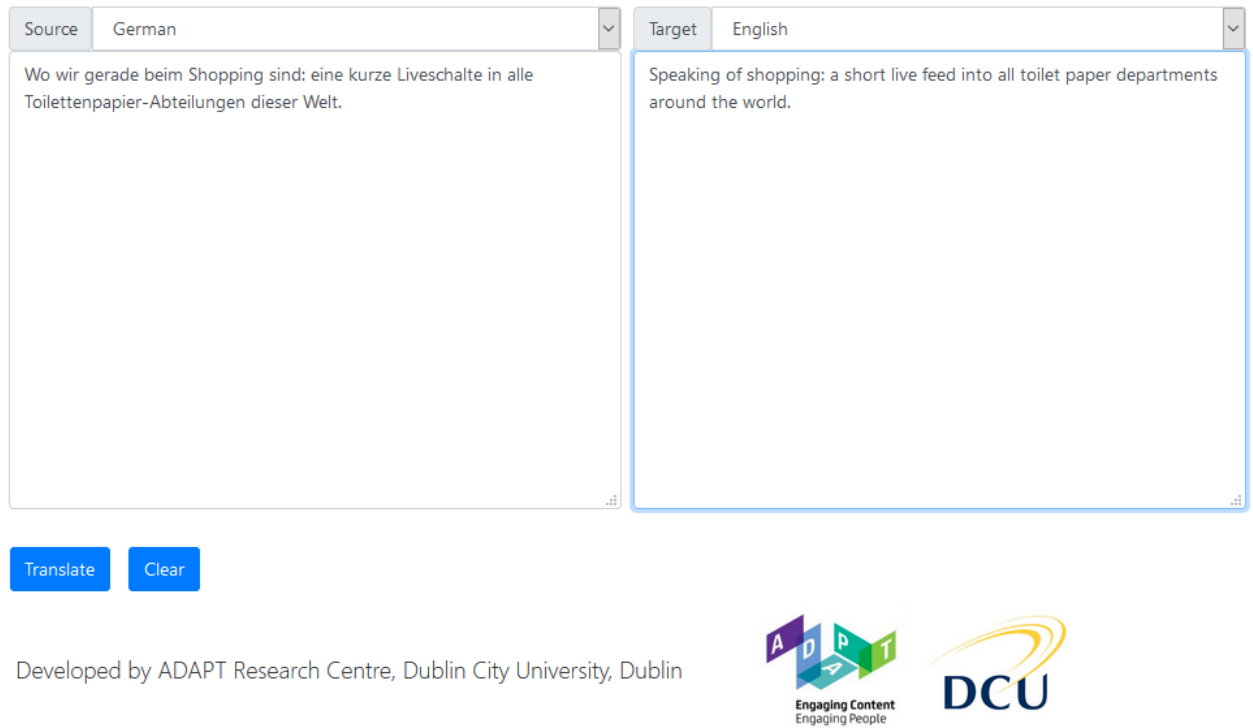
Source German

Target English

Wo wir gerade beim Shopping sind: eine kurze Liveschalte in alle Toilettenpapier-Abteilungen dieser Welt.

Speaking of shopping: a short live feed into all toilet paper departments around the world.

Translate Clear

Developed by ADAPT Research Centre, Dublin City University, Dublin

ADAPT
Engaging Content
Engaging People

DCU